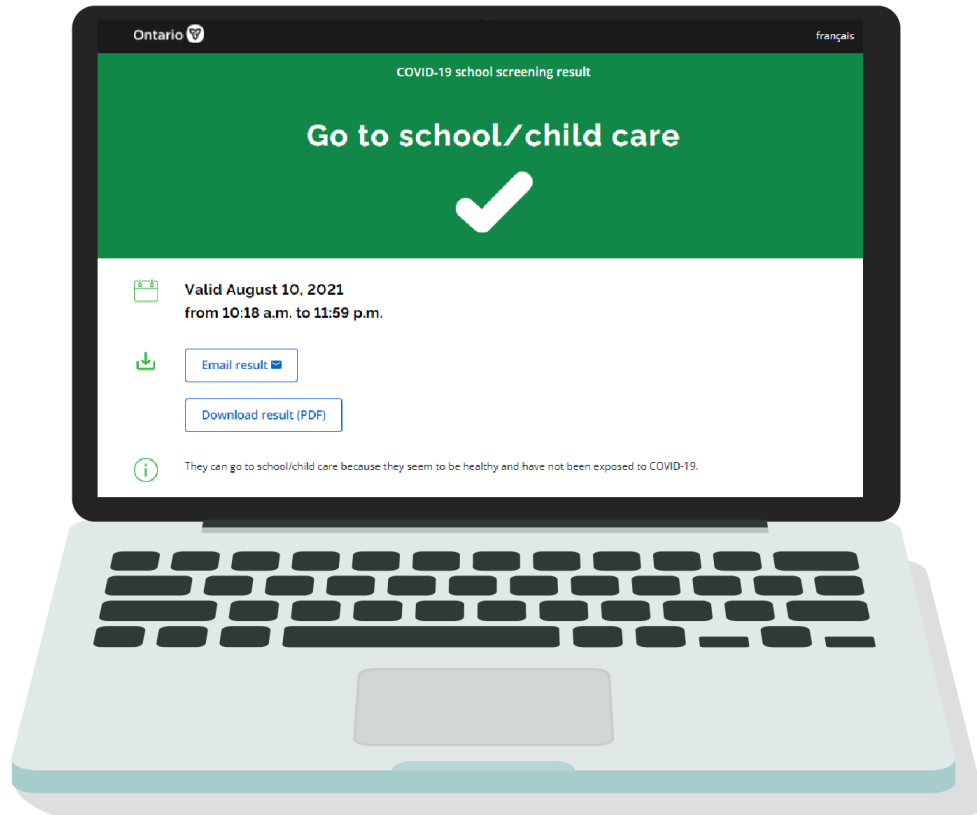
Ontario

français

COVID-19 school screening result

Go to school/child care

Valid August 10, 2021
from 10:18 a.m. to 11:59 p.m.

Email result

Download result (PDF)

They can go to school/child care because they seem to be healthy and have not been exposed to COVID-19.